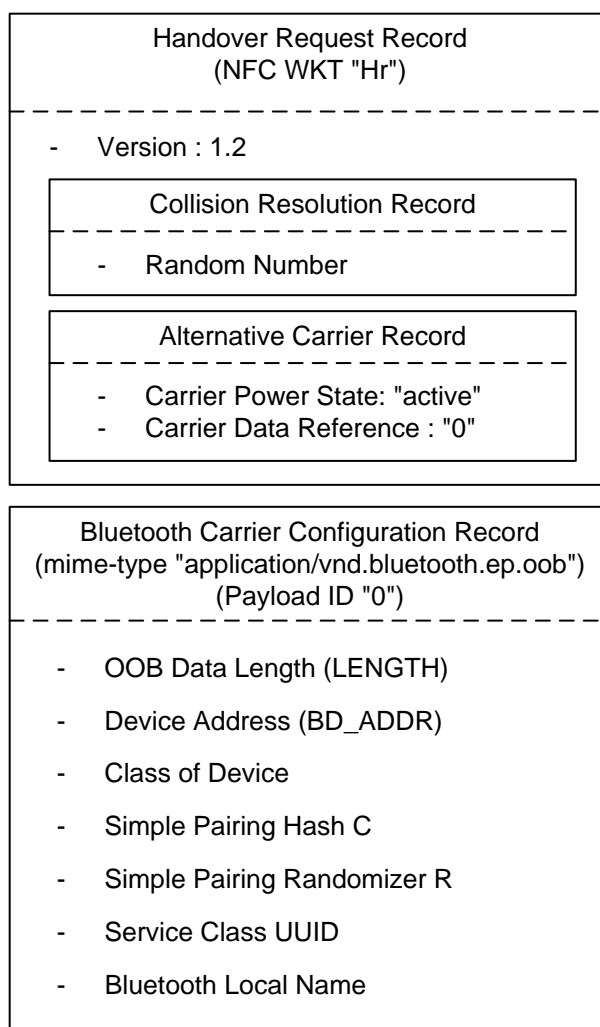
Handover Request Record
(NFC WKT "Hr")

- Version : 1.2

Collision Resolution Record

- Random Number

Alternative Carrier Record

- Carrier Power State: "active"
- Carrier Data Reference : "0"

Bluetooth Carrier Configuration Record
(mime-type "application/vnd.bluetooth.ep.oob")
(Payload ID "0")

- OOB Data Length (LENGTH)
- Device Address (BD_ADDR)
- Class of Device
- Simple Pairing Hash C
- Simple Pairing Randomizer R
- Service Class UUID
- Bluetooth Local Name